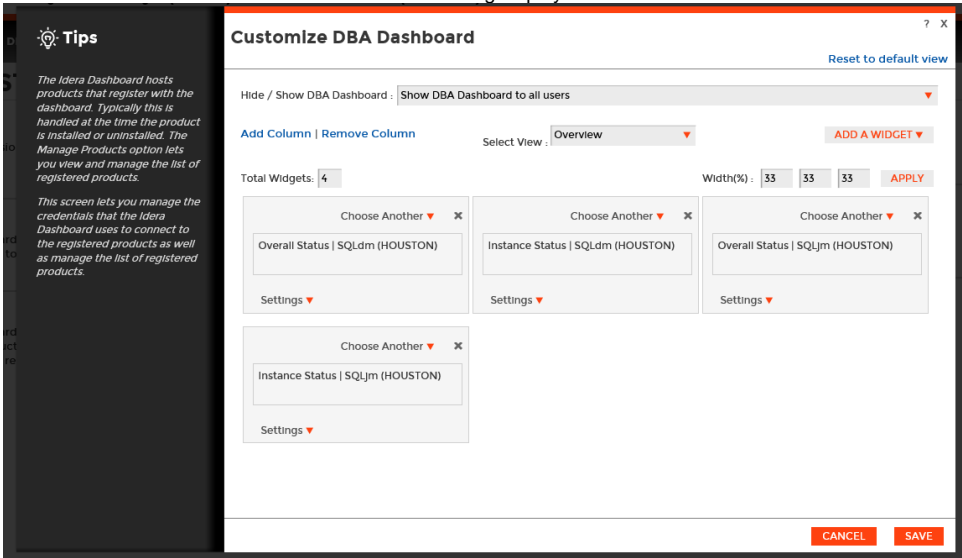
Tips

The Idera Dashboard hosts products that register with the dashboard. Typically this is handled at the time the product is installed or uninstalled. The Manage Products option lets you view and manage the list of registered products.

This screen lets you manage the credentials that the Idera Dashboard uses to connect to the registered products as well as manage the list of registered products.

Customize DBA Dashboard

? X

Reset to default view

Hide / Show DBA Dashboard : Show DBA Dashboard to all users

Add Column | Remove Column

Select View : Overview

ADD A WIDGET

Total Widgets: 4

Width(%) : 33 33 33 APPLY

Choose Another
Overall Status | SQLdm (HOUSTON)
Settings

Choose Another
Instance Status | SQLdm (HOUSTON)
Settings

Choose Another
Overall Status | SQLjm (HOUSTON)
Settings

Choose Another
Instance Status | SQLjm (HOUSTON)
Settings

CANCEL SAVE